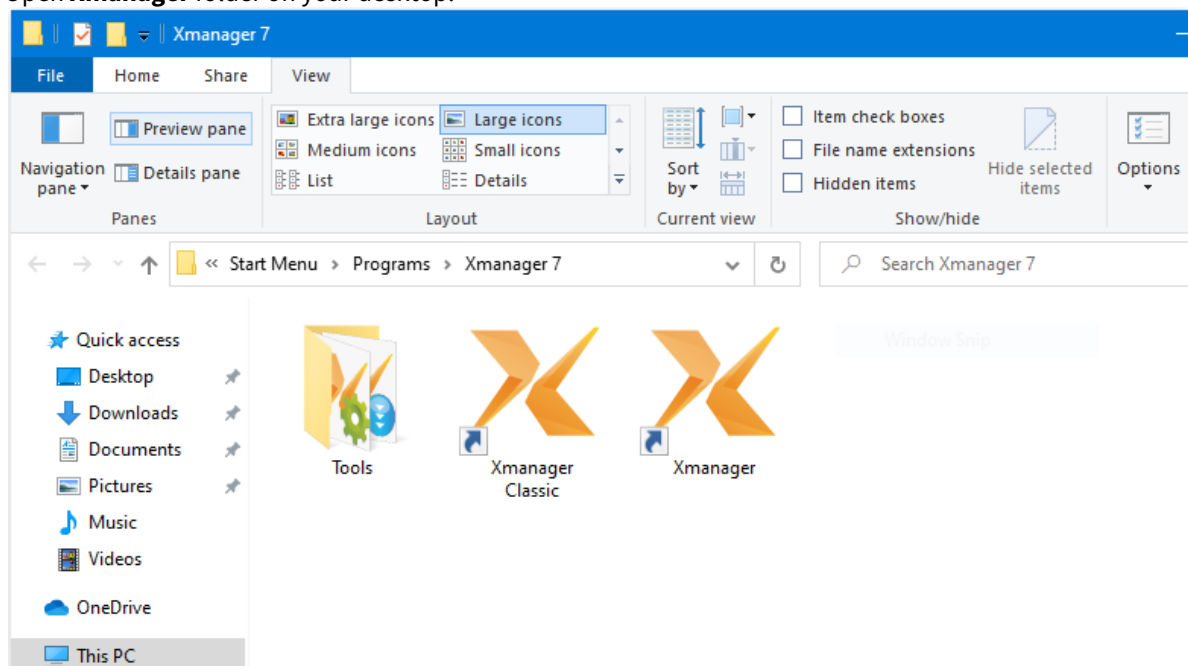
Xmanager 7

File
Home
Share
View

Navigation pane
Preview pane
Details pane
Panes

Extra large icons
Large icons
Medium icons
Small icons
List
Details
Layout

Sort by
Current view

Item check boxes
File name extensions
Hidden items
Hide selected items
Show/hide

Options

« Start Menu › Programs › Xmanager 7

Search Xmanager 7

Quick access
Desktop
Downloads
Documents
Pictures
Music
Videos
OneDrive
This PC

Tools
Xmanager Classic
Xmanager

Window Snip